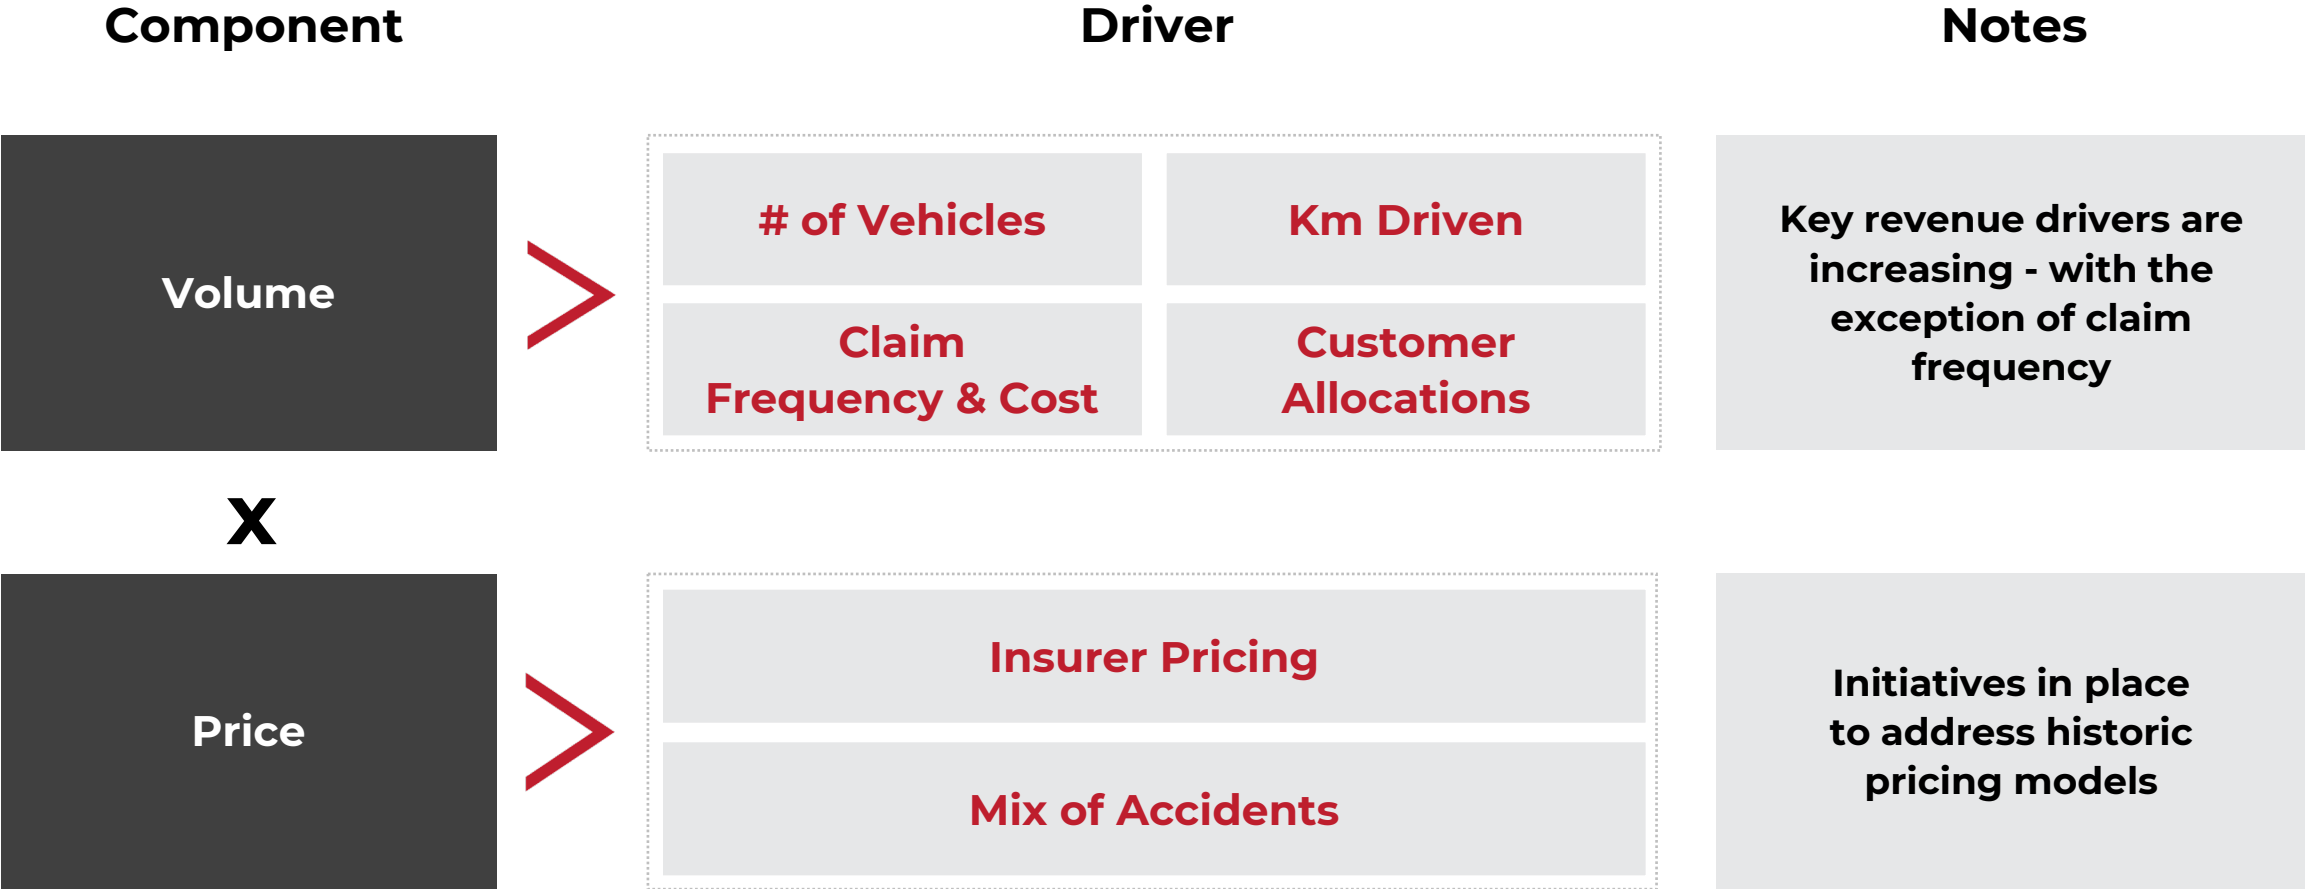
Component

Driver

Notes

Volume

# of Vehicles

Km Driven

Claim Frequency & Cost

Customer Allocations

Key revenue drivers are increasing - with the exception of claim frequency

x

Price

Insurer Pricing

Mix of Accidents

Initiatives in place to address historic pricing models